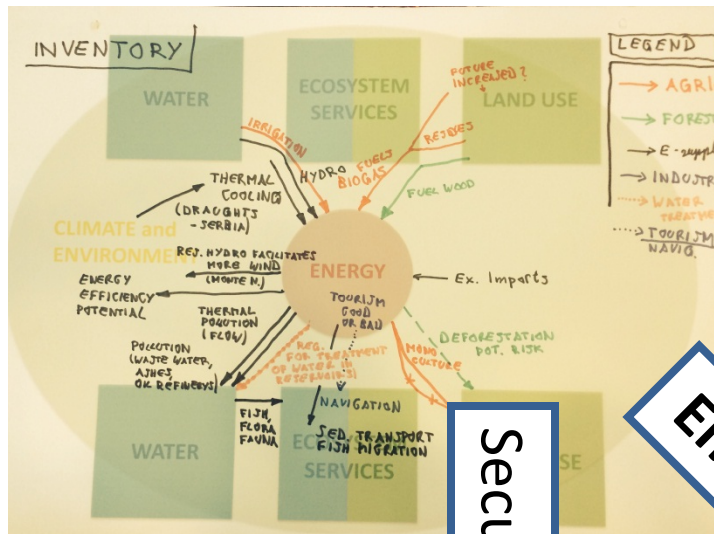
INVENTORY

LEGEND
AGRI
FORES
E-supply
INDUSTR
WATER TREATME
TOURISM NAVIG.

WATER

ECOSYSTEM SERVICES

LAND USE

FUTURE INCREASED?

IRRIGATION

HYDRO

FUELS BIOGAS

RESIDUES

FUEL WOOD

THERMAL COOLING (DRAUGHTS - SERBIA)

CLIMATE and ENVIRONMENT

RES. HYDRO FACILITATES MORE WIND (MONTE N.)

ENERGY

Ex. Imports

ENERGY EFFICIENCY POTENTIAL

THERMAL POLLUTION (FLOW)

TOURISM GOOD OR BAD

POLLUTION (WASTE WATER, ASHES, OIL REFINERYS)

REQ. FOR TREATMENT OF WATER IN RESERVOIRS

DEFORESTATION POT. RISK

MONO CULTURE

FISH, FLORA FAUNA

NAVIGATION

SED. TRANSPORT FISH MIGRATION

WATER

ECOSYSTEM SERVICES

USE

Secu

En